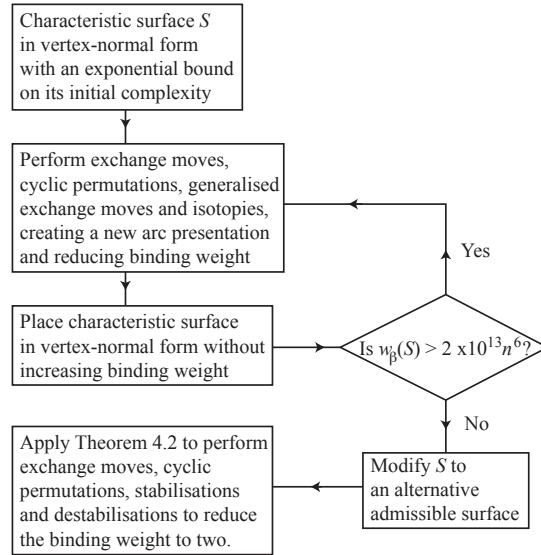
Characteristic surface $S$ in vertex-normal form with an exponential bound on its initial complexity

Perform exchange moves, cyclic permutations, generalised exchange moves and isotopies, creating a new arc presentation and reducing binding weight

Yes

Place characteristic surface in vertex-normal form without increasing binding weight

Is $w_{\beta}(S) > 2 \text{ x} 10^{13} n^6$?

No

Apply Theorem 4.2 to perform exchange moves, cyclic permutations, stabilisations and destabilisations to reduce the binding weight to two.

Modify $S$ to an alternative admissible surface